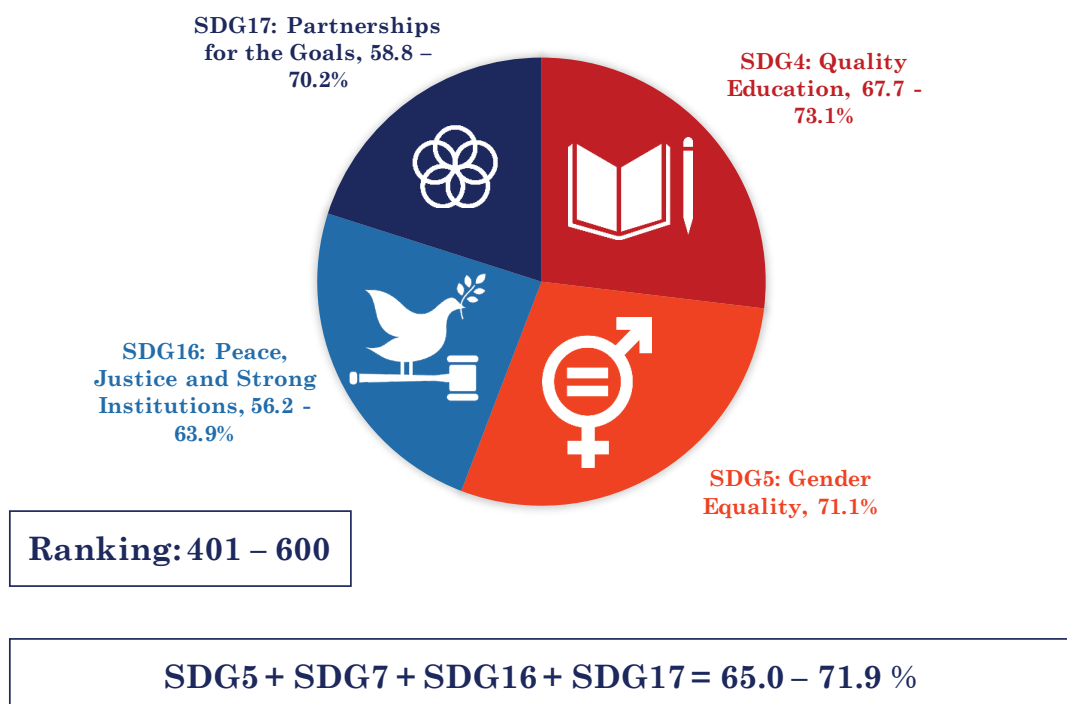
SDG17: Partnerships for the Goals, 58.8 – 70.2%

SDG4: Quality Education, 67.7 - 73.1%

SDG16: Peace, Justice and Strong Institutions, 56.2 - 63.9%

SDG5: Gender Equality, 71.1%

Ranking: 401 – 600

SDG5 + SDG7 + SDG16 + SDG17 = 65.0 – 71.9 %